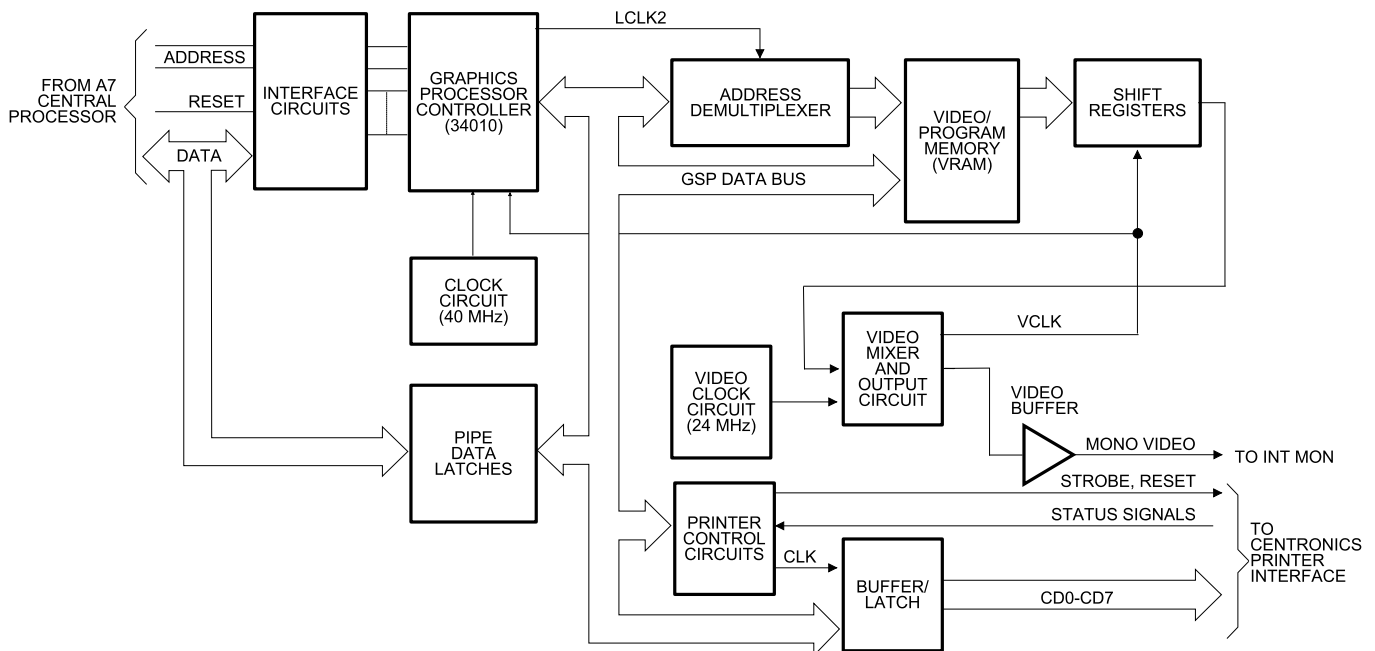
FROM A7 CENTRAL PROCESSOR

ADDRESS

RESET

DATA

INTERFACE CIRCUITS

GRAPHICS PROCESSOR CONTROLLER (34010)

LCLK2

ADDRESS DEMULTIPLEXER

VIDEO/ PROGRAM MEMORY (VRAM)

SHIFT REGISTERS

GSP DATA BUS

CLOCK CIRCUIT (40 MHz)

VCLK

VIDEO CLOCK CIRCUIT (24 MHz)

VIDEO MIXER AND OUTPUT CIRCUIT

VIDEO BUFFER

PIPE DATA LATCHES

MONO VIDEO

TO INT MON

STROBE, RESET

PRINTER CONTROL CIRCUITS

STATUS SIGNALS

TO CENTRONICS PRINTER INTERFACE

CLK

BUFFER/ LATCH

CD0-CD7